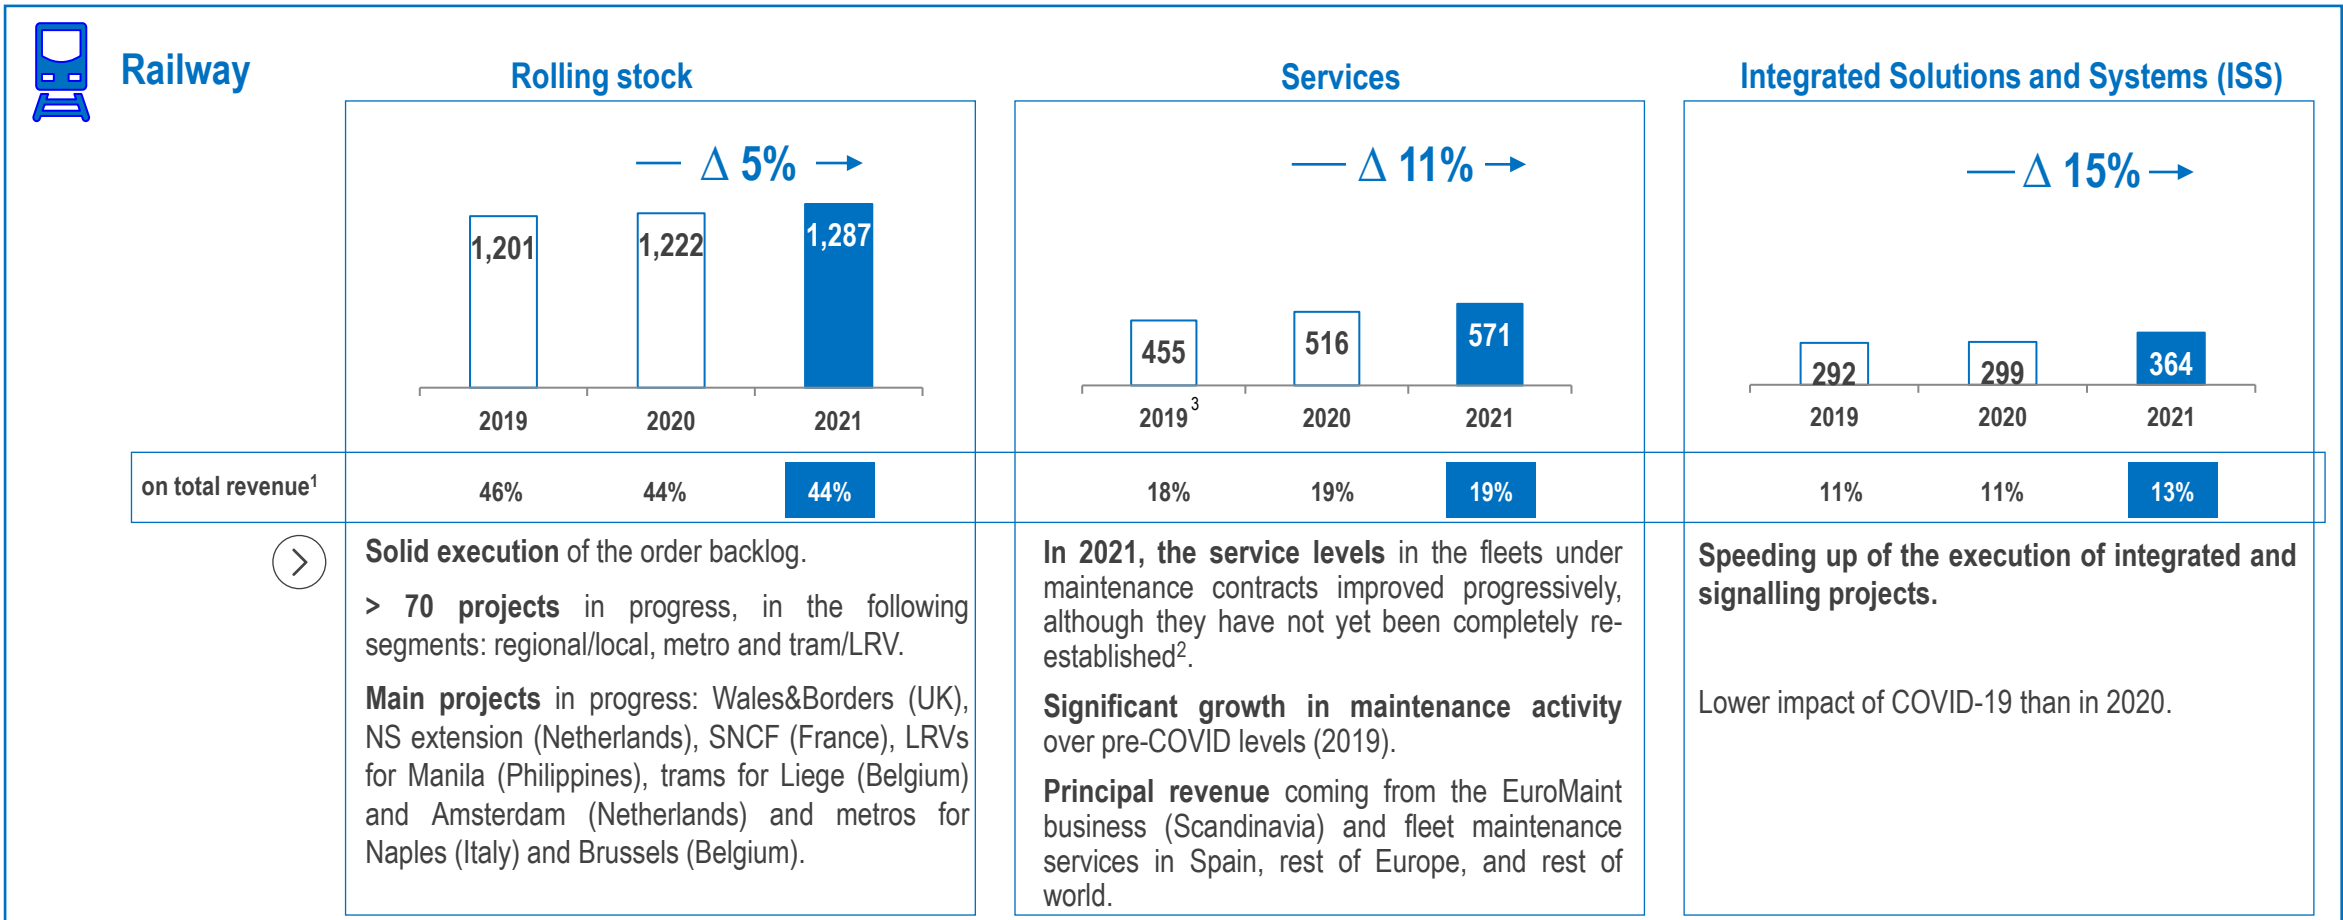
Railway

Rolling stock

$\Delta$ 5%

1,201
1,222
1,287

2019
2020
2021

Services

$\Delta$ 11%

455
516
571

2019$^3$
2020
2021

Integrated Solutions and Systems (ISS)

$\Delta$ 15%

292
299
364

2019
2020
2021

| on total revenue$^1$ | 46% | 44% | 44% | 18% | 19% | 19% | 11% | 11% | 13% |
|---|---|---|---|---|---|---|---|---|---|

Solid execution of the order backlog.

> 70 projects in progress, in the following segments: regional/local, metro and tram/LRV.

Main projects in progress: Wales&Borders (UK), NS extension (Netherlands), SNCF (France), LRVs for Manila (Philippines), trams for Liege (Belgium) and Amsterdam (Netherlands) and metros for Naples (Italy) and Brussels (Belgium).

In 2021, the service levels in the fleets under maintenance contracts improved progressively, although they have not yet been completely reestablished$^2$.

Significant growth in maintenance activity over pre-COVID levels (2019).

Principal revenue coming from the EuroMaint business (Scandinavia) and fleet maintenance services in Spain, rest of Europe, and rest of world.

Speeding up of the execution of integrated and signalling projects.

Lower impact of COVID-19 than in 2020.